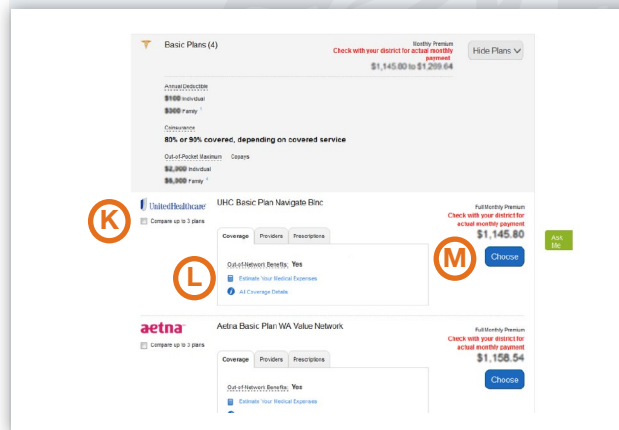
Basic Plans (4)

Monthly Premium
Check with your district for actual monthly payment
$1,145.80 to $1,269.64

Hide Plans

Annual Deductible
$100 Individual
$300 Family

Coinsurance
80% or 90% covered, depending on covered service

Out-of-Pocket Maximum Copays
$2,000 Individual
$6,000 Family

UnitedHealthcare

K

Compare up to 3 plans

UHC Basic Plan Navigate Binc

Full Monthly Premium
Check with your district for actual monthly payment
$1,145.80

Coverage Providers Prescriptions

Out-of-Network Benefits: Yes

Estimate Your Medical Expenses

All Coverage Details

L

M

Choose

Ask Me

aetna

Compare up to 3 plans

Aetna Basic Plan WA Value Network

Full Monthly Premium
Check with your district for actual monthly payment
$1,158.54

Coverage Providers Prescriptions

Out-of-Network Benefits: Yes

Estimate Your Medical Expenses

Choose